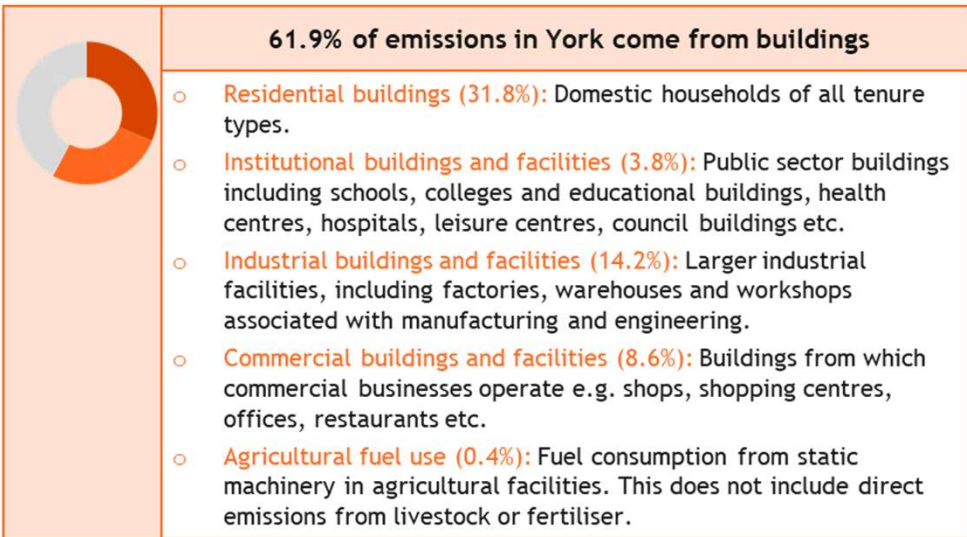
61.9% of emissions in York come from buildings

o Residential buildings (31.8%): Domestic households of all tenure types.

o Institutional buildings and facilities (3.8%): Public sector buildings including schools, colleges and educational buildings, health centres, hospitals, leisure centres, council buildings etc.

o Industrial buildings and facilities (14.2%): Larger industrial facilities, including factories, warehouses and workshops associated with manufacturing and engineering.

o Commercial buildings and facilities (8.6%): Buildings from which commercial businesses operate e.g. shops, shopping centres, offices, restaurants etc.

o Agricultural fuel use (0.4%): Fuel consumption from static machinery in agricultural facilities. This does not include direct emissions from livestock or fertiliser.